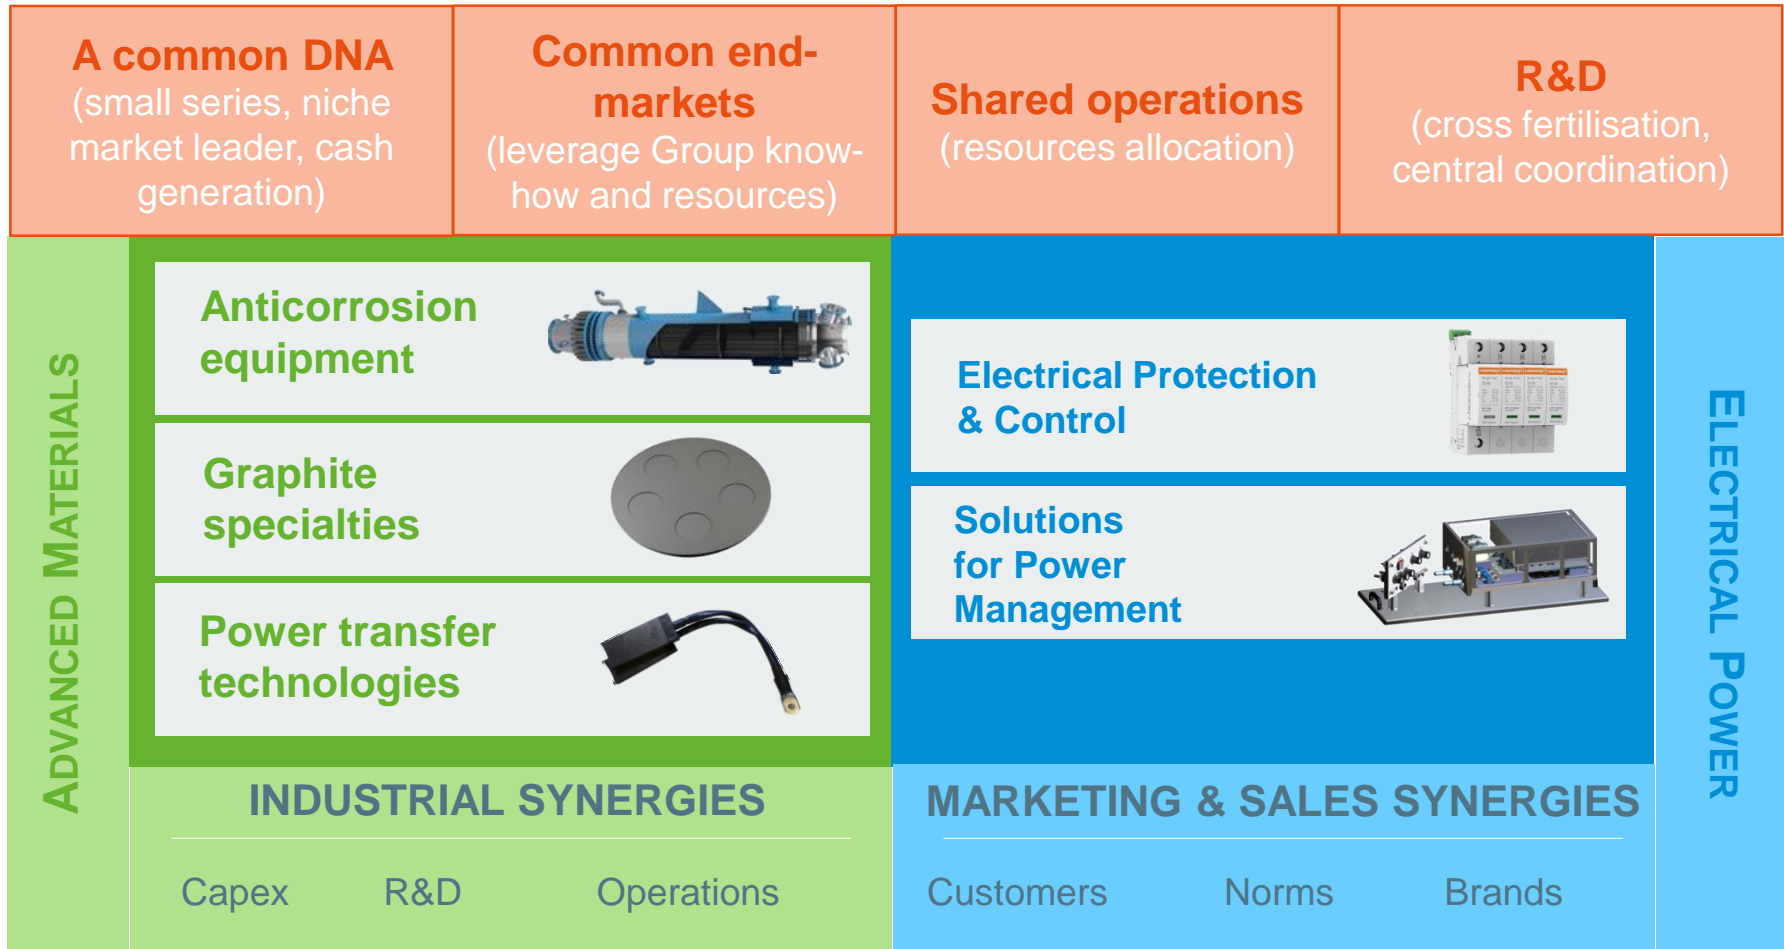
A common DNA
(small series, niche market leader, cash generation)

Common end-markets
(leverage Group know-how and resources)

Shared operations
(resources allocation)

R&D
(cross fertilisation, central coordination)

ADVANCED MATERIALS

Anticorrosion equipment

Graphite specialties

Power transfer technologies

Electrical Protection & Control

Solutions for Power Management

ELECTRICAL POWER

INDUSTRIAL SYNERGIES

Capex R&D Operations

MARKETING & SALES SYNERGIES

Customers Norms Brands